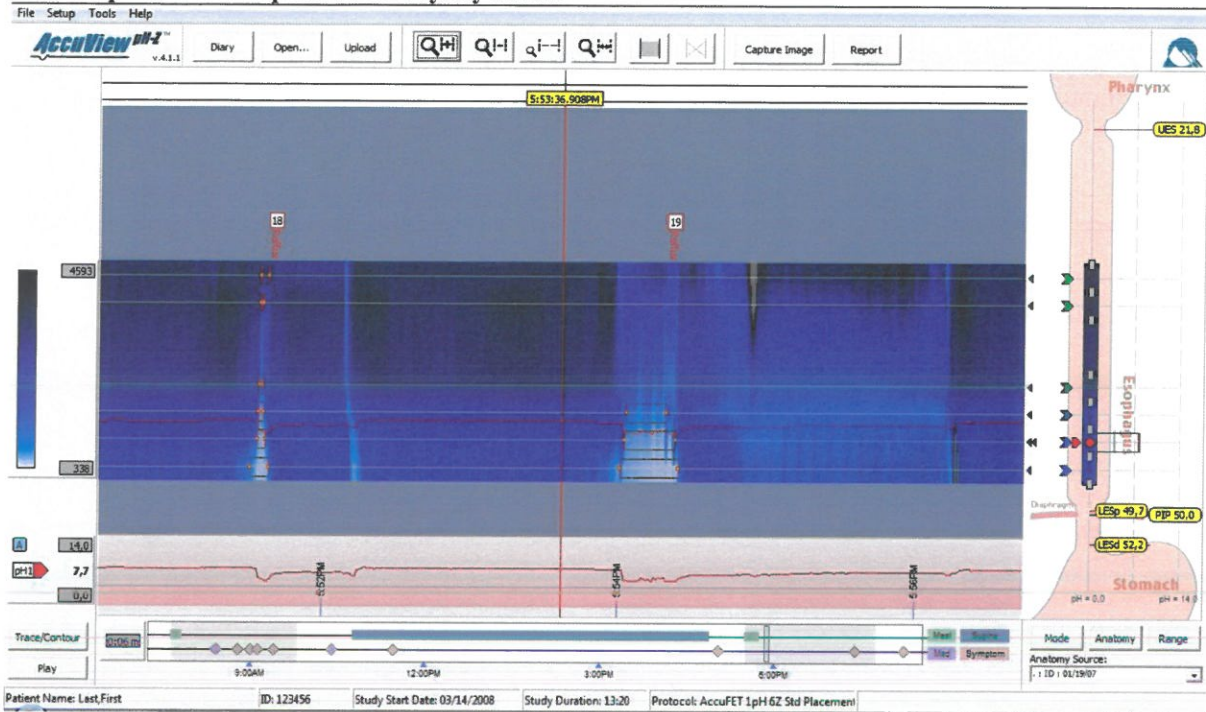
File Setup Tools Help

AccuView pH-Z v.4.1.1

Diary Open... Upload Capture Image Report

5:53:36.908PM

Pharynx

UES 21,8

18

19

4593

338

Esophagus

Diaphragm

LESp 49,7

PIP 50,0

LESd 52,2

14,0

pH1 7,7

0,0

6:52PM

6:54PM

6:56PM

Stomach

pH = 0.0

pH = 14.0

Trace/Contour

Play

0:06 m

9:00AM

12:00PM

3:00PM

6:00PM

Meal Supine

Med Symptom

Mode Anatomy Range

Anatomy Source:

. : ID : 01/19/07

Patient Name: Last,First

ID: 123456

Study Start Date: 03/14/2008

Study Duration: 13:20

Protocol: AccuFET 1pH 6Z Std Placement